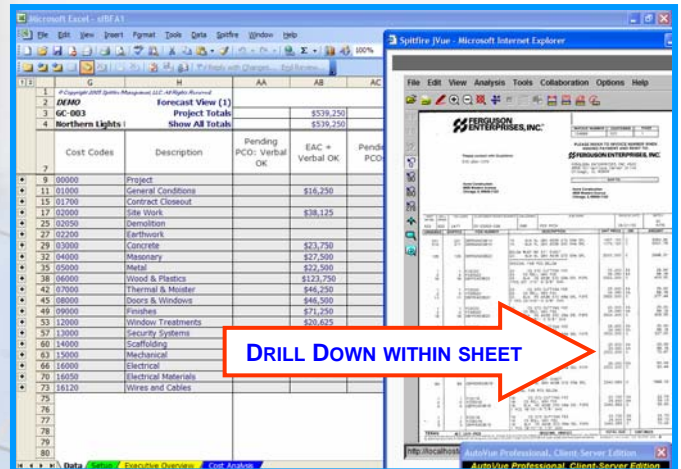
Microsoft Excel - sfBFA1

File Edit View Insert Format Tools Data Spitfire Window Help

100%

Reply with Changes... End Review...

| | G | H | AA | AB | AC |
|---|---|---|---|---|---|
| 1 | © Copyright 2005 Spitfire Management, LLC All Rights Reserved | | | | |
| 2 | DEMO | Forecast View (1) | | | |
| 3 | GC-003 | Project Totals | | $539,250 | |
| 4 | Northern Lights | Show All Totals | | $539,250 | |
| 7 | Cost Codes | Description | Pending PCO: Verbal OK | EAC + Verbal OK | Pende PCO |
| 9 | 00000 | Project | | | |
| 11 | 01000 | General Conditions | | $16,250 | |
| 15 | 01700 | Contract Closeout | | | |
| 17 | 02000 | Site Work | | $38,125 | |
| 25 | 02050 | Demolition | | | |
| 27 | 02200 | Earthwork | | | |
| 29 | 03000 | Concrete | | $23,750 | |
| 32 | 04000 | Masonary | | $27,500 | |
| 35 | 05000 | Metal | | $22,500 | |
| 38 | 06000 | Wood & Plastics | | $123,750 | |
| 42 | 07000 | Thermal & Moister | | $46,250 | |
| 45 | 08000 | Doors & Windows | | $46,500 | |
| 49 | 09000 | Finishes | | $71,250 | |
| 53 | 12000 | Window Treatments | | $20,625 | |
| 57 | 13000 | Security Systems | | | |
| 60 | 14000 | Scaffolding | | | |
| 63 | 15000 | Mechanical | | | |
| 66 | 16000 | Electrical | | | |
| 70 | 16050 | Electrical Materials | | | |
| 73 | 16120 | Wires and Cables | | | |
| 75 | | | | | |
| 76 | | | | | |
| 77 | | | | | |
| 78 | | | | | |
| 79 | | | | | |
| 80 | | | | | |

Data Setup Executive Overview Cost Analysis

Spitfire jVue - Microsoft Internet Explorer

File Edit View Analysis Tools Collaboration Options Help

FERGUSON ENTERPRISES, INC.

FERGUSON ENTERPRISES, INC.

DRILL DOWN WITHIN SHEET

http://localhost

AutoVue Professional, Client-Server Edition